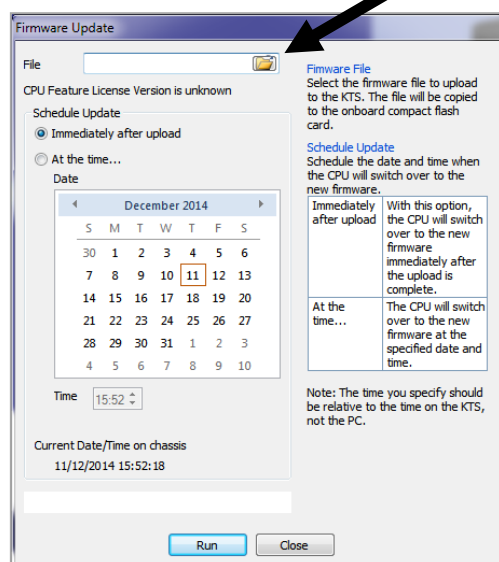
Firmware Update

File

CPU Feature License Version is unknown

Schedule Update

Immediately after upload

At the time...

Date

December 2014

| S | M | T | W | T | F | S |
|---|---|---|---|---|---|---|
| 30 | 1 | 2 | 3 | 4 | 5 | 6 |
| 7 | 8 | 9 | 10 | 11 | 12 | 13 |
| 14 | 15 | 16 | 17 | 18 | 19 | 20 |
| 21 | 22 | 23 | 24 | 25 | 26 | 27 |
| 28 | 29 | 30 | 31 | 1 | 2 | 3 |
| 4 | 5 | 6 | 7 | 8 | 9 | 10 |

Time 15:52

Current Date/Time on chassis

11/12/2014 15:52:18

Firmware File

Select the firmware file to upload to the KTS. The file will be copied to the onboard compact flash card.

Schedule Update

Schedule the date and time when the CPU will switch over to the new firmware.

| Immediately after upload | With this option, the CPU will switch over to the new firmware immediately after the upload is complete. |
|---|---|
| At the time... | The CPU will switch over to the new firmware at the specified date and time. |

Note: The time you specify should be relative to the time on the KTS, not the PC.

Run

Close